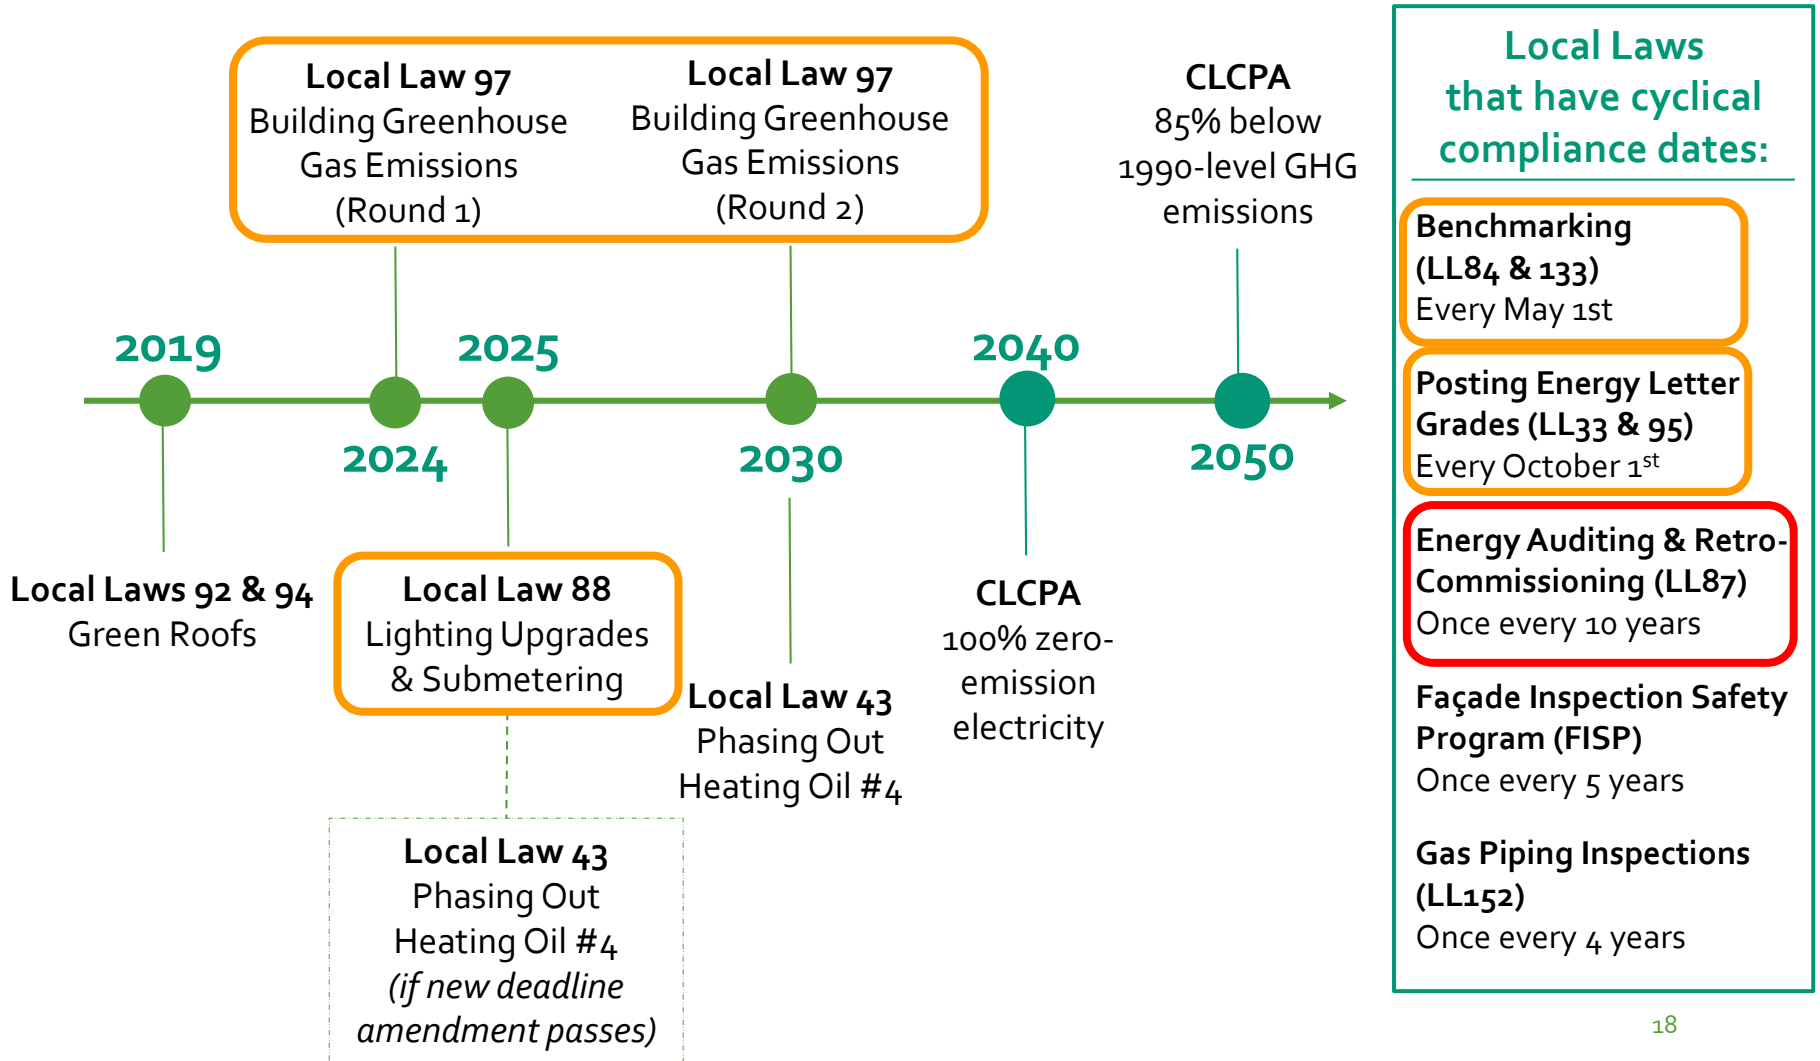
Local Law 97
Building Greenhouse Gas Emissions (Round 1)

Local Law 97
Building Greenhouse Gas Emissions (Round 2)

CLCPA
85% below 1990-level GHG emissions

2019

2024

2025

2030

2040

2050

Local Laws 92 & 94
Green Roofs

Local Law 88
Lighting Upgrades & Submetering

Local Law 43
Phasing Out Heating Oil #4

CLCPA
100% zero-emission electricity

Local Law 43
Phasing Out Heating Oil #4
*(if new deadline amendment passes)*

Local Laws that have cyclical compliance dates:

**Benchmarking (LL84 & 133)**
Every May 1st

**Posting Energy Letter Grades (LL33 & 95)**
Every October 1$^{st}$

**Energy Auditing & Retro-Commissioning (LL87)**
Once every 10 years

**Façade Inspection Safety Program (FISP)**
Once every 5 years

**Gas Piping Inspections (LL152)**
Once every 4 years

18